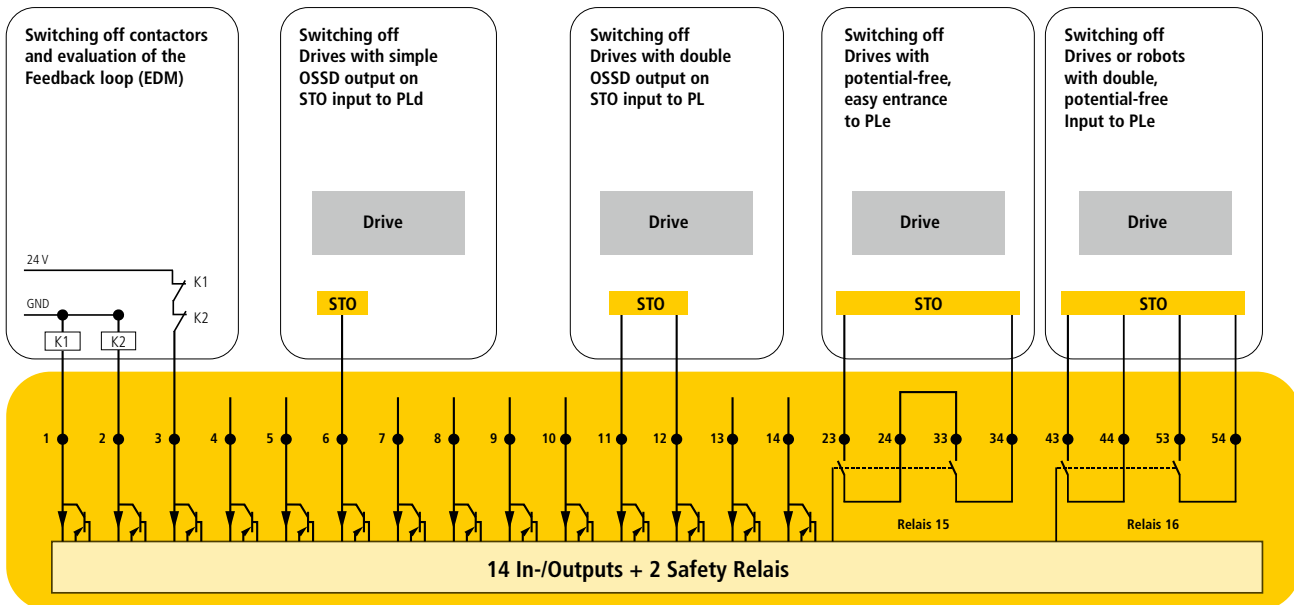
Switching off contactors and evaluation of the Feedback loop (EDM)

24 V

GND

K1

K2

K1

K2

Switching off Drives with simple OSSD output on STO input to PLd

Drive

STO

Switching off Drives with double OSSD output on STO input to PL

Drive

STO

Switching off Drives with potential-free, easy entrance to PLe

Drive

STO

Switching off Drives or robots with double, potential-free Input to PLe

Drive

STO

1 2 3 4 5 6 7 8 9 10 11 12 13 14 23 24 33 34 43 44 53 54

Relais 15

Relais 16

14 In-/Outputs + 2 Safety Relais